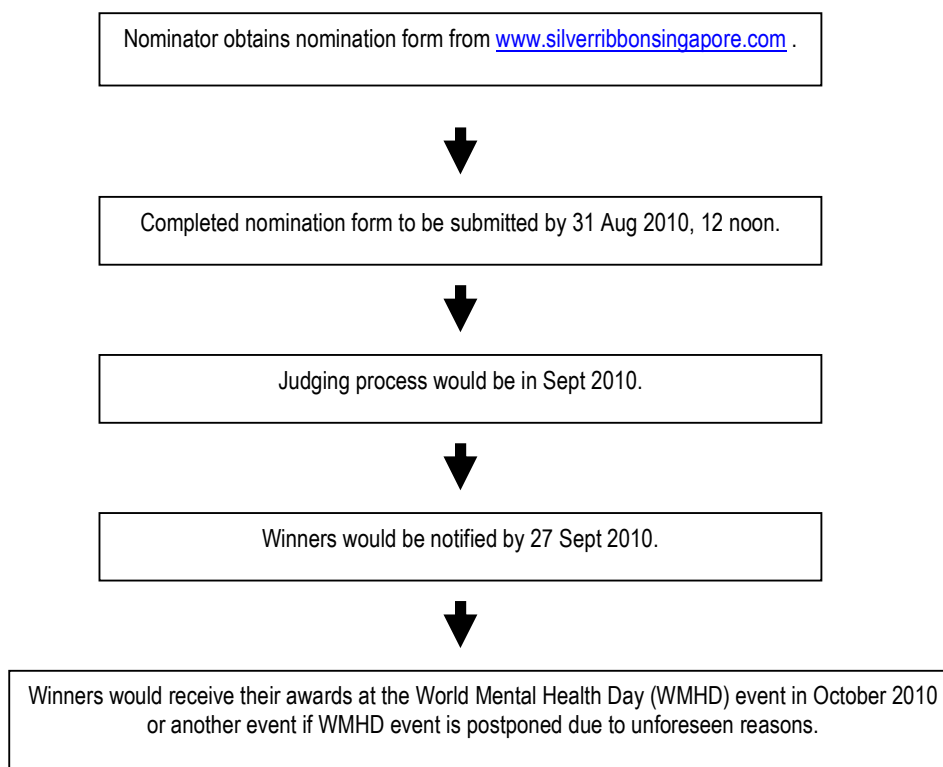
Nominator obtains nomination form from www.silverribbonsingapore.com .

Completed nomination form to be submitted by 31 Aug 2010, 12 noon.

Judging process would be in Sept 2010.

Winners would be notified by 27 Sept 2010.

Winners would receive their awards at the World Mental Health Day (WMHD) event in October 2010 or another event if WMHD event is postponed due to unforeseen reasons.